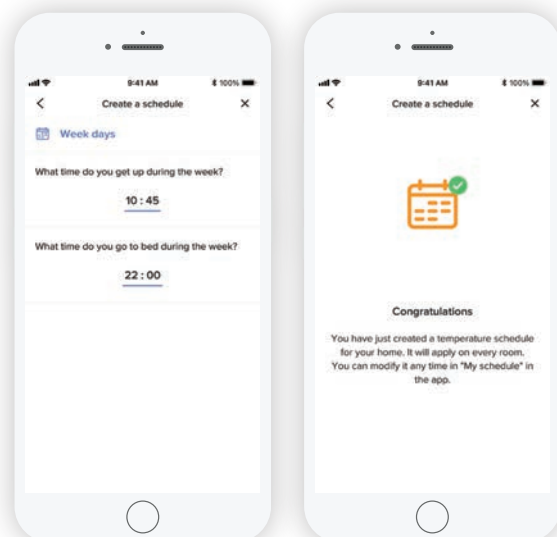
9:41 AM
100%
<
Create a schedule
×
Week days
What time do you get up during the week?
10 : 45
What time do you go to bed during the week?
22 : 00

9:41 AM
100%
<
Create a schedule
×
Congratulations
You have just created a temperature schedule for your home. It will apply on every room. You can modify it any time in "My schedule" in the app.